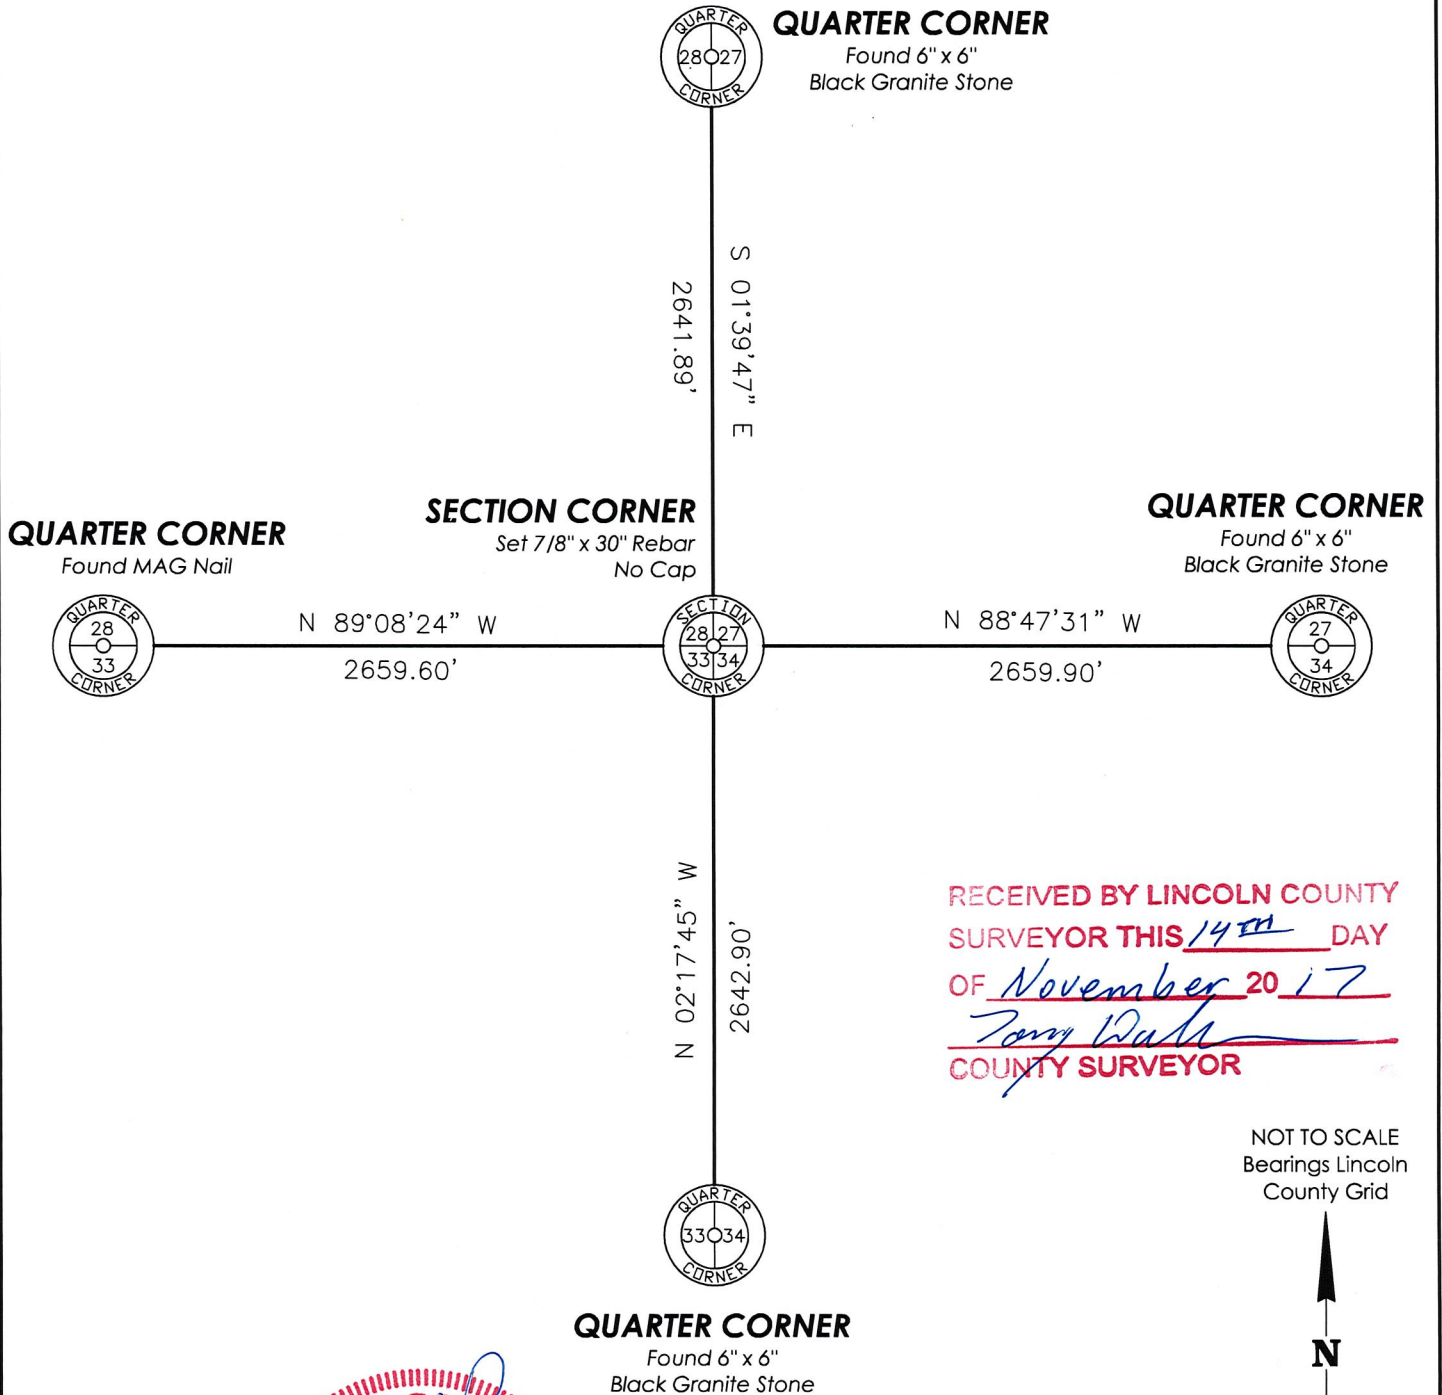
QUARTER 28 27 CORNER
QUARTER CORNER
Found 6" x 6"
Black Granite Stone

2641.89'
S 01°39'47" E

QUARTER CORNER
Found MAG Nail

SECTION CORNER
Set 7/8" x 30" Rebar
No Cap

QUARTER CORNER
Found 6" x 6"
Black Granite Stone

QUARTER 28 33 CORNER
N 89°08'24" W
2659.60'
SECTION 28 27 33 34 CORNER
N 88°47'31" W
2659.90'
QUARTER 27 34 CORNER

N 02°17'45" W
2642.90'

RECEIVED BY LINCOLN COUNTY SURVEYOR THIS 14TH DAY OF November 20 17
Tony Walt
COUNTY SURVEYOR

NOT TO SCALE
Bearings Lincoln County Grid

QUARTER 33 34 CORNER
QUARTER CORNER
Found 6" x 6"
Black Granite Stone

N